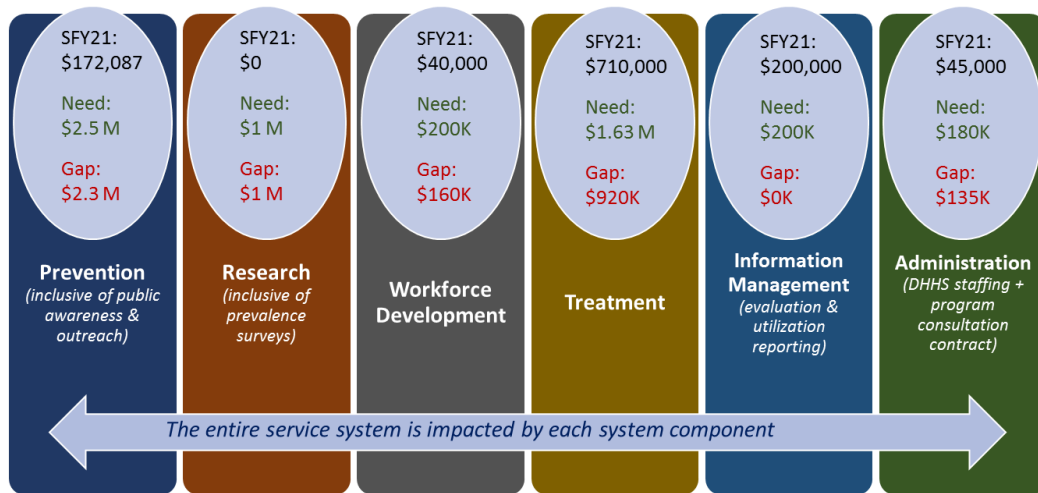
SFY21: $172,087

Need: $2.5 M

Gap: $2.3 M

Prevention
(inclusive of public awareness & outreach)

SFY21: $0

Need: $1 M

Gap: $1 M

Research
(inclusive of prevalence surveys)

SFY21: $40,000

Need: $200K

Gap: $160K

Workforce Development

SFY21: $710,000

Need: $1.63 M

Gap: $920K

Treatment

SFY21: $200,000

Need: $200K

Gap: $0K

Information Management
(evaluation & utilization reporting)

SFY21: $45,000

Need: $180K

Gap: $135K

Administration
(DHHS staffing + program consultation contract)

The entire service system is impacted by each system component